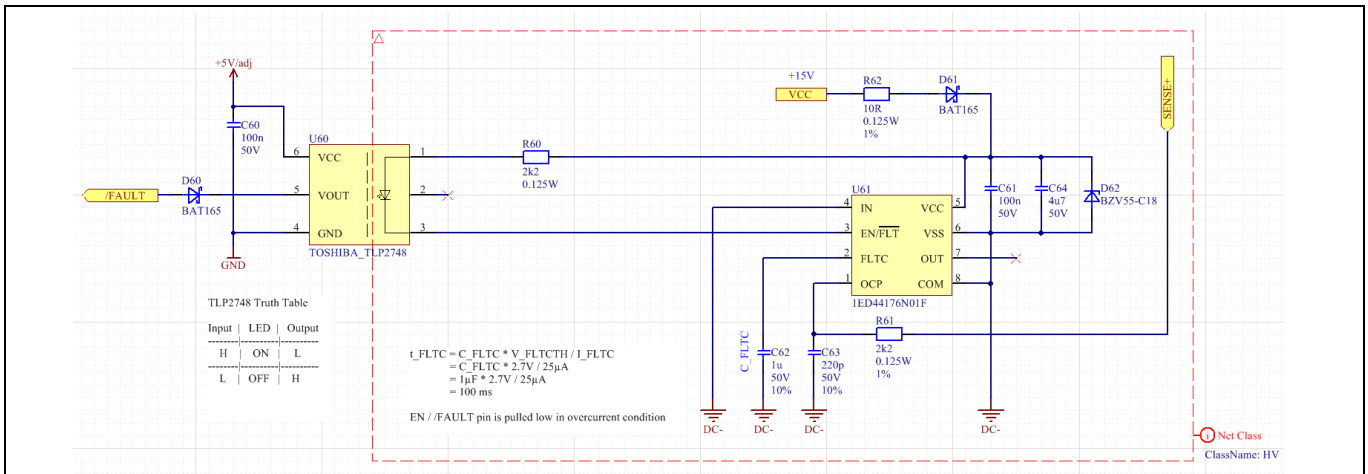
+5V/adj

C60
100n
50V

D60
/FAULT
BAT165

GND

U60
6 VCC
5 VOUT
4 GND
1
2
3
TOSHIBA_TLP2748

TLP2748 Truth Table

| Input | LED | Output |
|---|---|---|
| H | ON | L |
| L | OFF | H |

+15V
VCC
R62
10R
0.125W
1%
D61
BAT165

SENSE+

R60
2k2
0.125W

U61
4 IN
3 EN/$\overline{FLT}$
2 FLTC
1 OCP
VCC 5
VSS 6
OUT 7
COM 8
1ED44176N01F

C61
100n
50V
C64
4u7
50V
D62
BZV55-C18

R61
2k2
0.125W
1%

C_FLTC
C62
1u
50V
10%
C63
220p
50V
10%

t_FLTC = C_FLTC * V_FLTCTH / I_FLTC
= C_FLTC * 2.7V / 25µA
= 1µF * 2.7V / 25µA
= 100 ms

EN / /FAULT pin is pulled low in overcurrent condition

DC-
DC-
DC-
DC-

Net Class
ClassName: HV